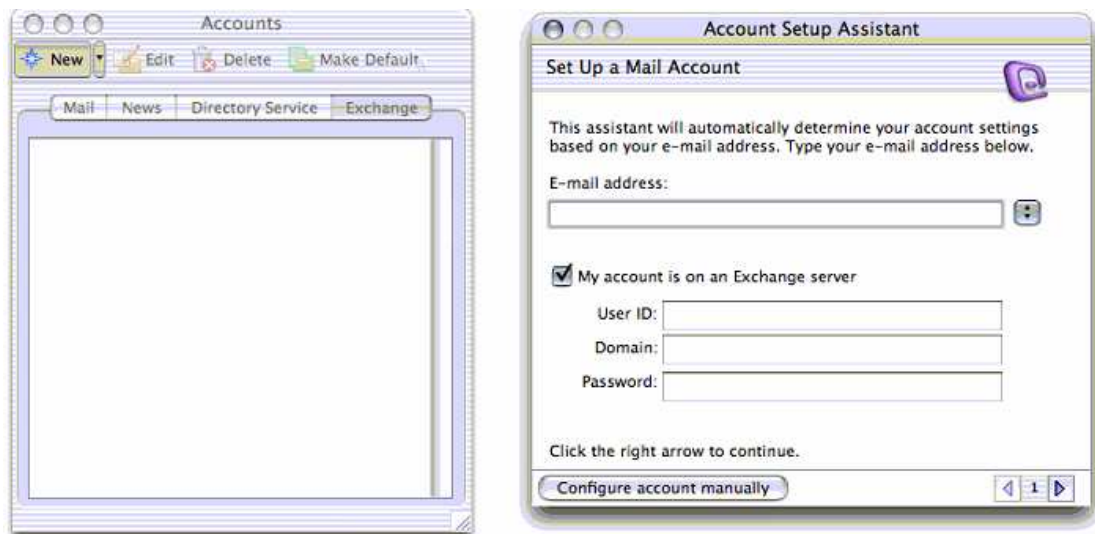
Accounts

New Edit Delete Make Default

Mail News Directory Service Exchange

Account Setup Assistant

Set Up a Mail Account

This assistant will automatically determine your account settings based on your e-mail address. Type your e-mail address below.

E-mail address:

My account is on an Exchange server

User ID:

Domain:

Password:

Click the right arrow to continue.

Configure account manually

1